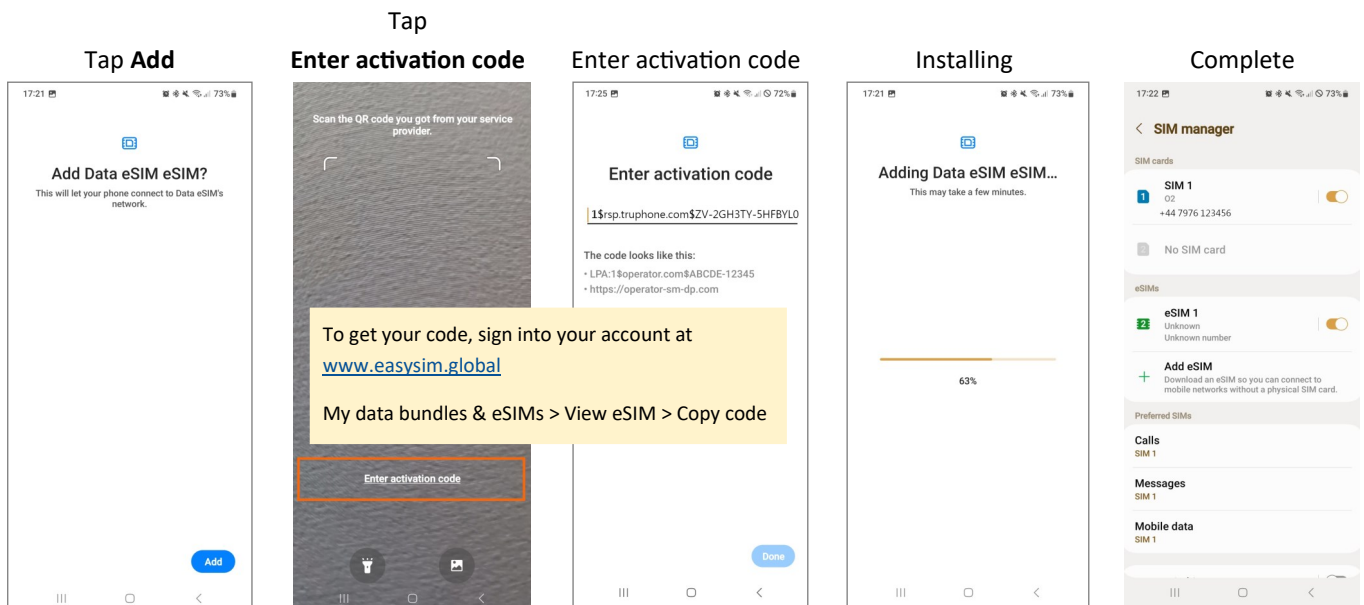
Tap **Add**

17:21 73%

Add Data eSIM eSIM?

This will let your phone connect to Data eSIM's network.

Add

Tap **Enter activation code**

Scan the QR code you got from your service provider.

Enter activation code

Enter activation code

17:25 72%

Enter activation code

1$rsp.truphone.com$ZV-2GH3TY-5HFBYL0

The code looks like this:
• LPA:1$operator.com$ABCDE-12345
• https://operator-sm-dp.com

Done

To get your code, sign into your account at www.easysim.global

My data bundles & eSIMs > View eSIM > Copy code

Installing

17:21 73%

Adding Data eSIM eSIM...

This may take a few minutes.

63%

Complete

17:22 73%

< SIM manager

SIM cards

SIM 1
O2
+44 7976 123456

No SIM card

eSIMs

eSIM 1
Unknown
Unknown number

Add eSIM
Download an eSIM so you can connect to mobile networks without a physical SIM card.

Preferred SIMs

Calls
SIM 1

Messages
SIM 1

Mobile data
SIM 1